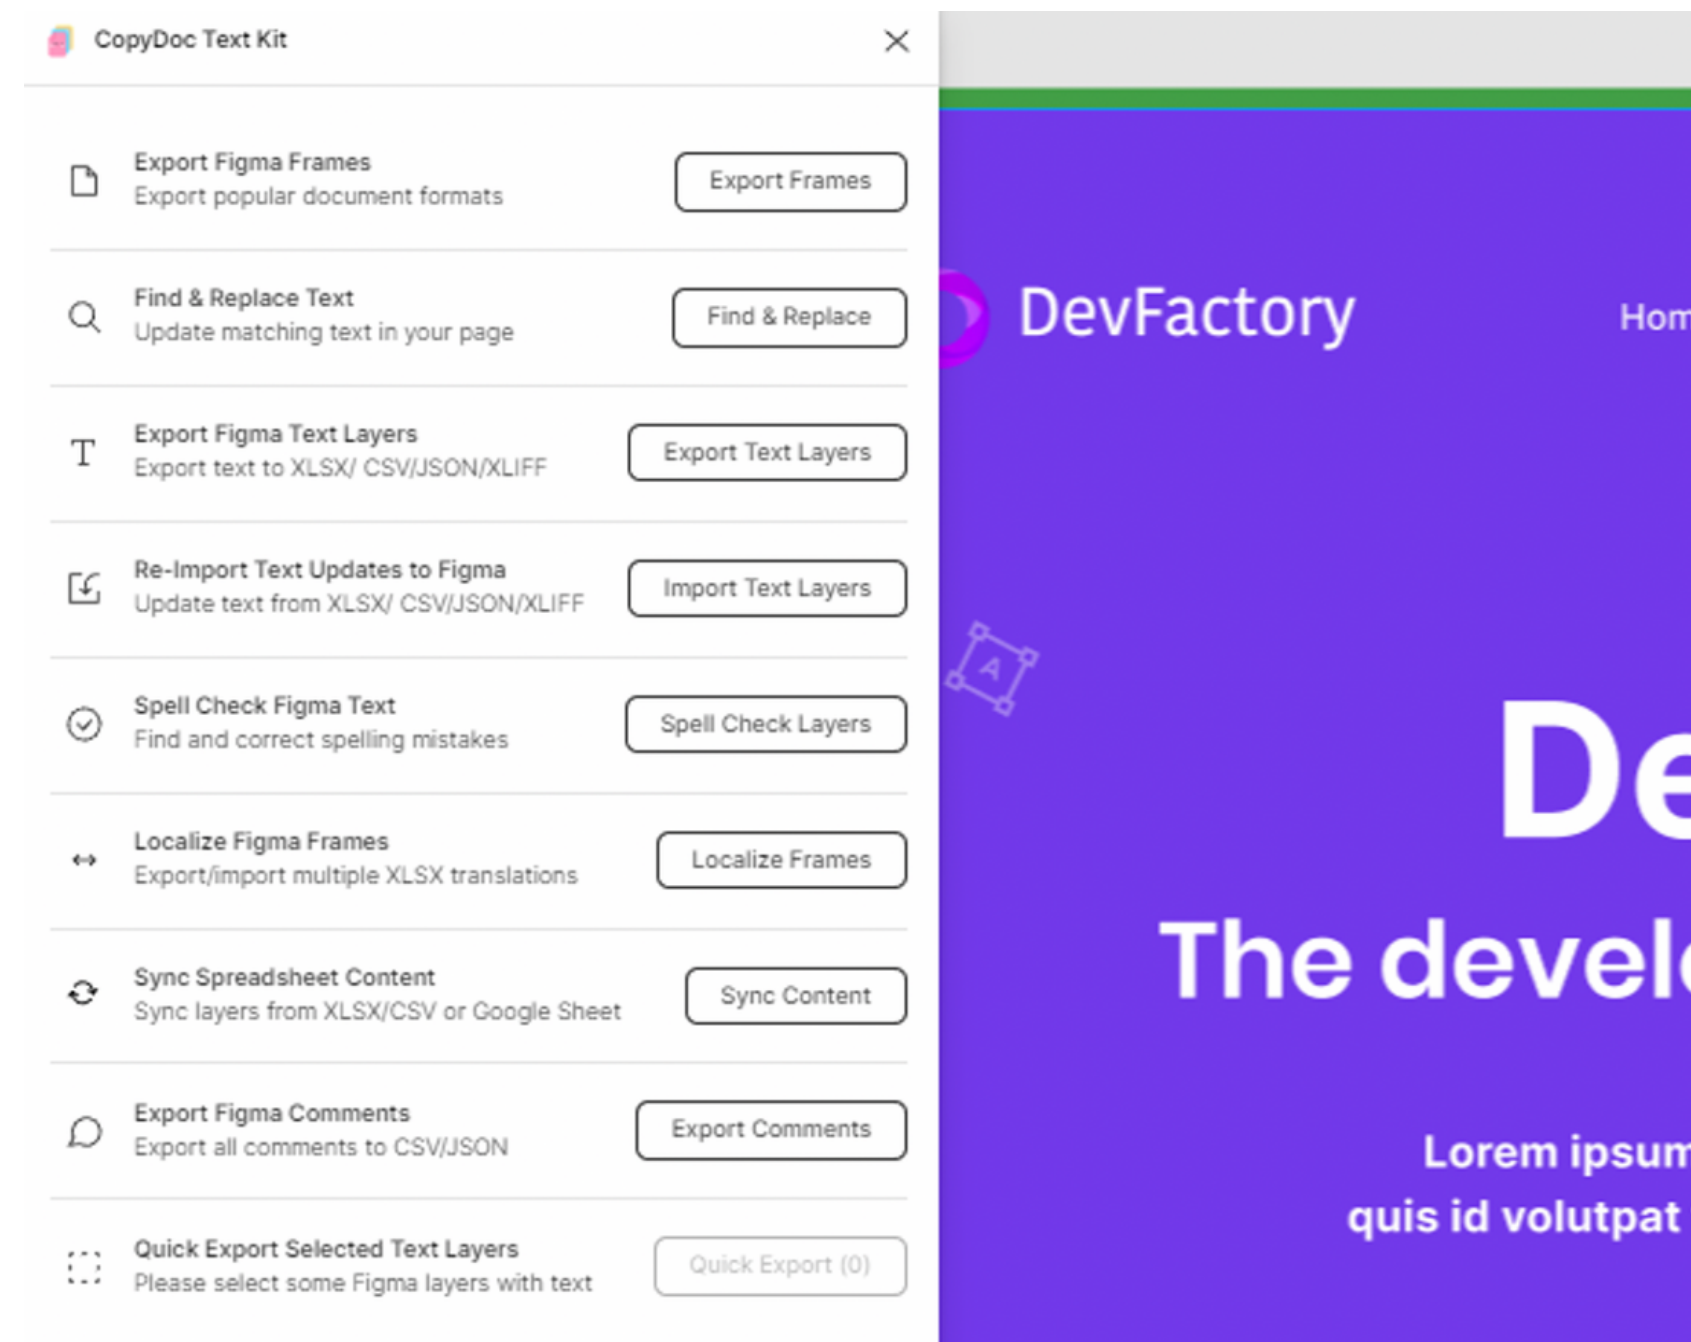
CopyDoc Text Kit

Export Figma Frames
Export popular document formats
Export Frames

Find & Replace Text
Update matching text in your page
Find & Replace

Export Figma Text Layers
Export text to XLSX/ CSV/JSON/XLIFF
Export Text Layers

Re-Import Text Updates to Figma
Update text from XLSX/ CSV/JSON/XLIFF
Import Text Layers

Spell Check Figma Text
Find and correct spelling mistakes
Spell Check Layers

Localize Figma Frames
Export/import multiple XLSX translations
Localize Frames

Sync Spreadsheet Content
Sync layers from XLSX/CSV or Google Sheet
Sync Content

Export Figma Comments
Export all comments to CSV/JSON
Export Comments

Quick Export Selected Text Layers
Please select some Figma layers with text
Quick Export (0)

DevFactory
Hom

A

De

The devel

Lorem ipsum
quis id volutpat